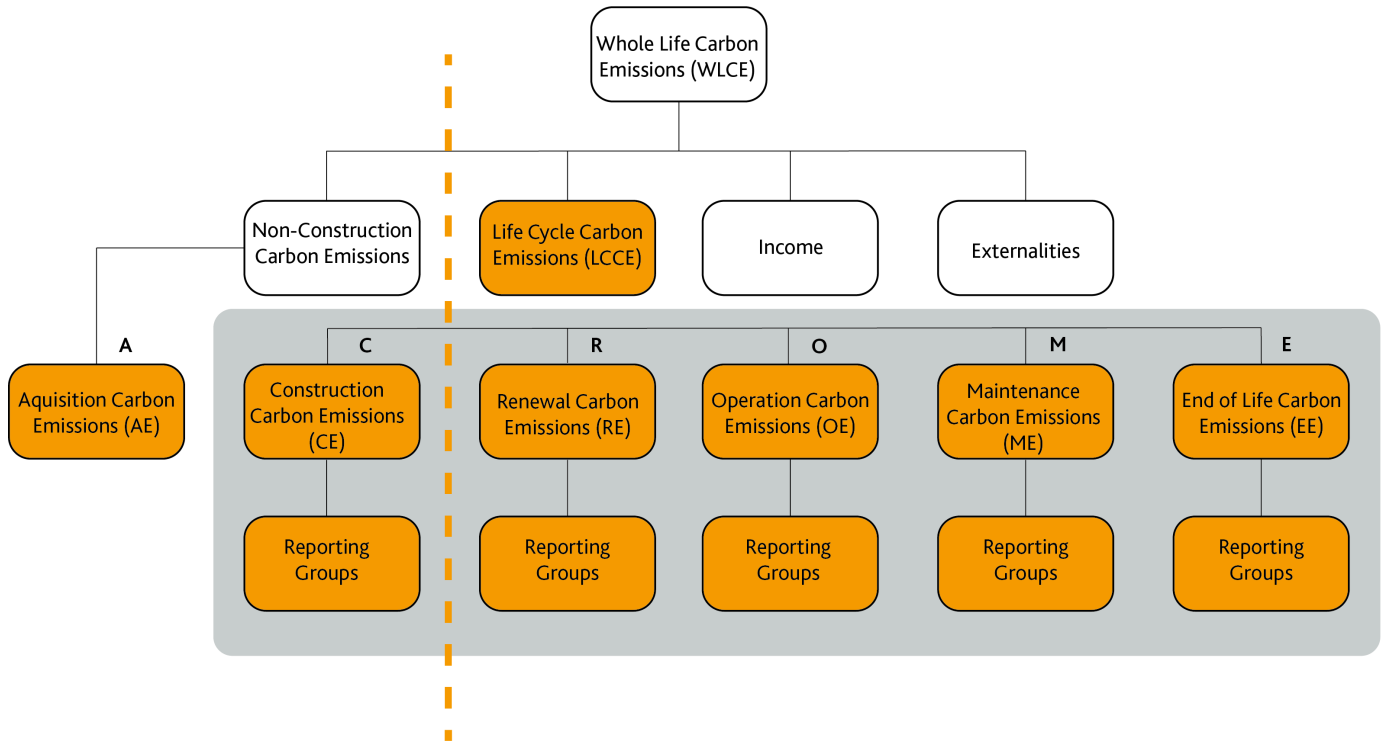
Whole Life Carbon Emissions (WLCE)

Non-Construction Carbon Emissions

Life Cycle Carbon Emissions (LCCE)

Income

Externalities

A

Aquisition Carbon Emissions (AE)

C

Construction Carbon Emissions (CE)

Reporting Groups

R

Renewal Carbon Emissions (RE)

Reporting Groups

O

Operation Carbon Emissions (OE)

Reporting Groups

M

Maintenance Carbon Emissions (ME)

Reporting Groups

E

End of Life Carbon Emissions (EE)

Reporting Groups